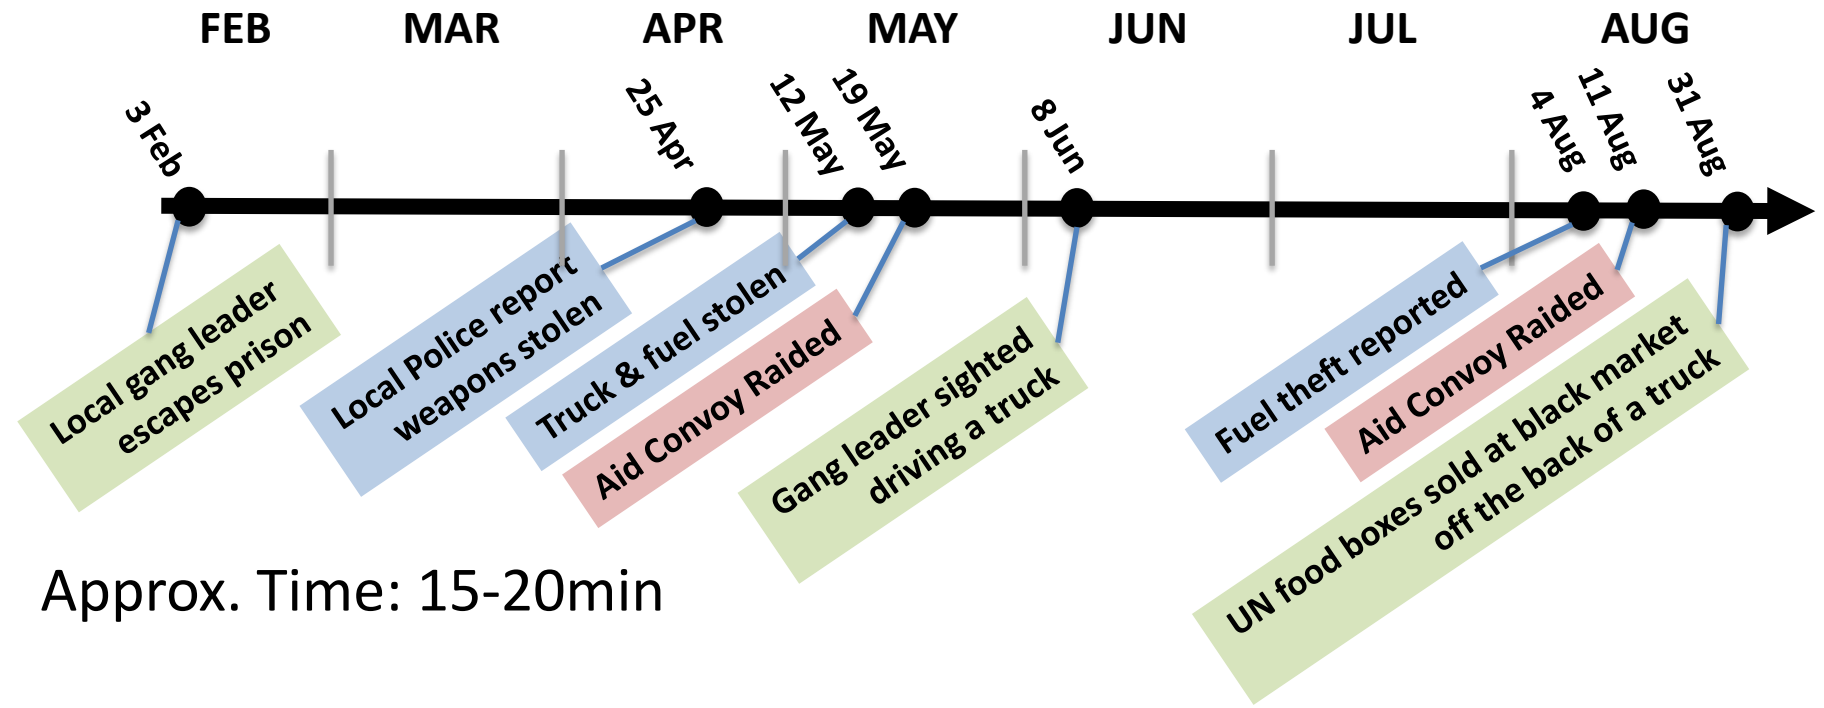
FEB MAR APR MAY JUN JUL AUG

3 Feb
25 Apr
12 May
19 May
8 Jun
4 Aug
11 Aug
31 Aug

Local gang leader escapes prison

Local Police report weapons stolen

Truck & fuel stolen

Aid Convoy Raided

Gang leader sighted driving a truck

Fuel theft reported

Aid Convoy Raided

UN food boxes sold at black market off the back of a truck

Approx. Time: 15-20min